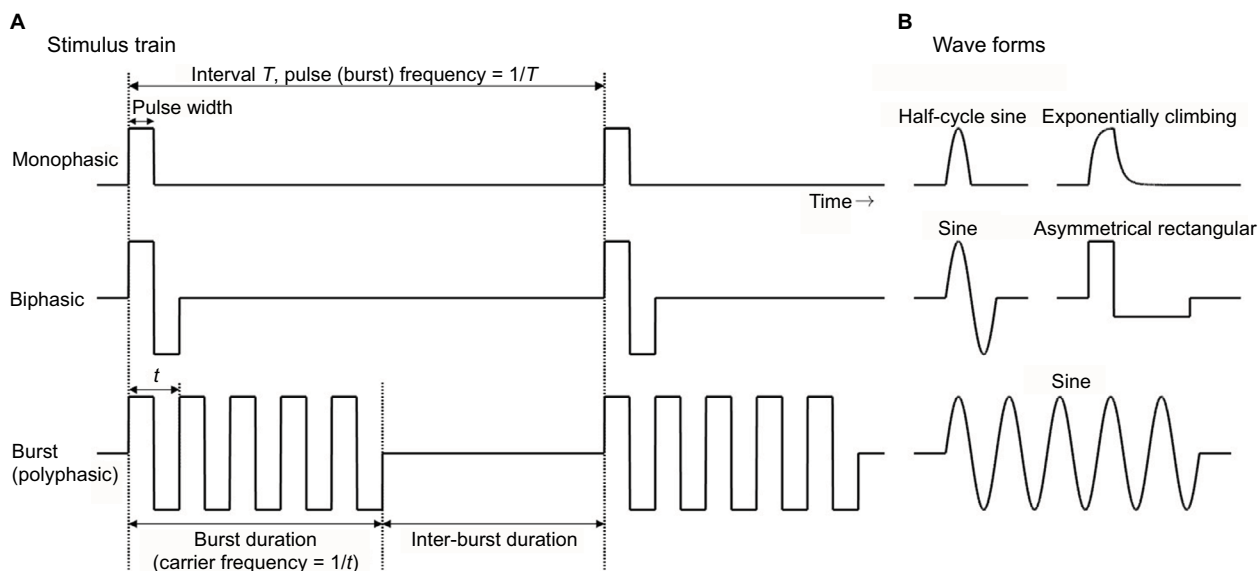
A
Stimulus train

Interval $T$, pulse (burst) frequency = $1/T$

Pulse width

Monophasic

Time →

Biphasic

$t$

Burst (polyphasic)

Burst duration (carrier frequency = $1/t$)

Inter-burst duration

B
Wave forms

Half-cycle sine

Exponentially climbing

Sine

Asymmetrical rectangular

Sine